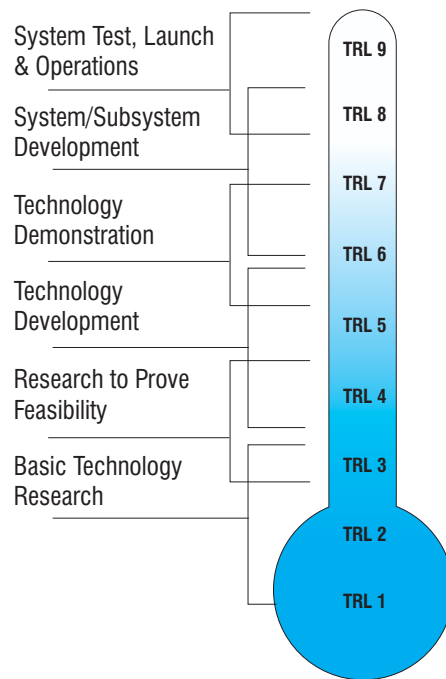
System Test, Launch & Operations

System/Subsystem Development

Technology Demonstration

Technology Development

Research to Prove Feasibility

Basic Technology Research

TRL 9

TRL 8

TRL 7

TRL 6

TRL 5

TRL 4

TRL 3

TRL 2

TRL 1